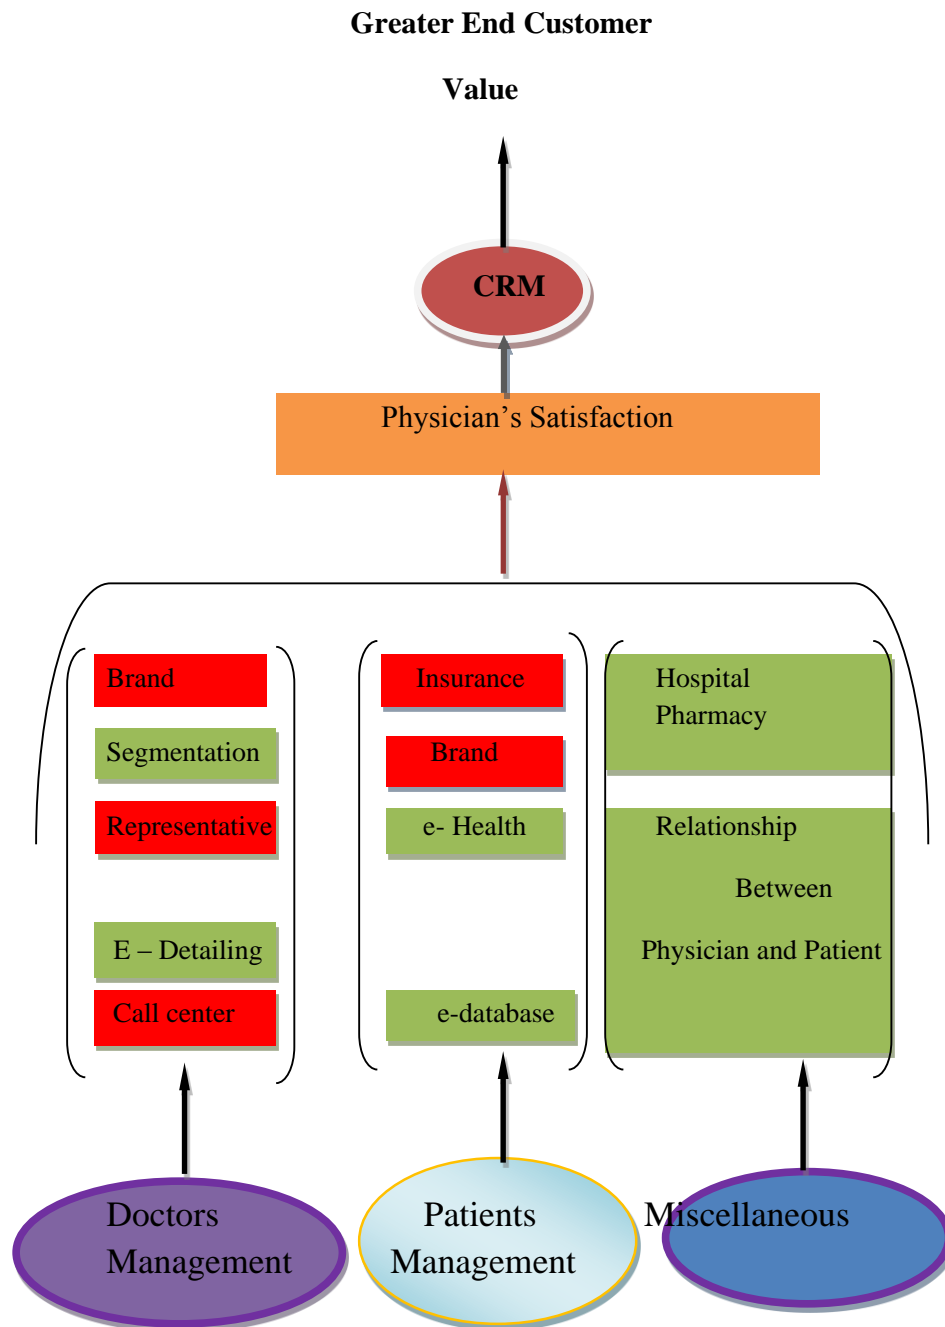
Greater End Customer

Value

CRM

Physician’s Satisfaction

Brand

Segmentation

Representative

E – Detailing

Call center

Insurance

Brand

e- Health

e-database

Hospital Pharmacy

Relationship Between Physician and Patient

Doctors Management

Patients Management

Miscellaneous